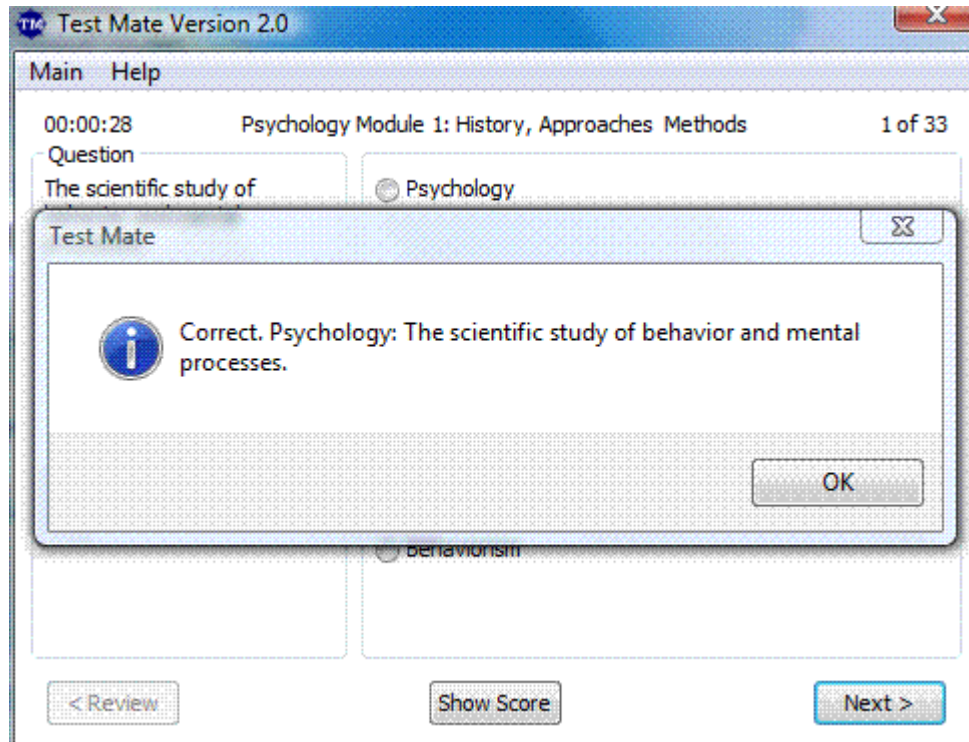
Test Mate Version 2.0

Main Help

00:00:28 Psychology Module 1: History, Approaches Methods 1 of 33

Question

The scientific study of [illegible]

Psychology

Test Mate

Correct. Psychology: The scientific study of behavior and mental processes.

OK

Behaviorism

< Review

Show Score

Next >